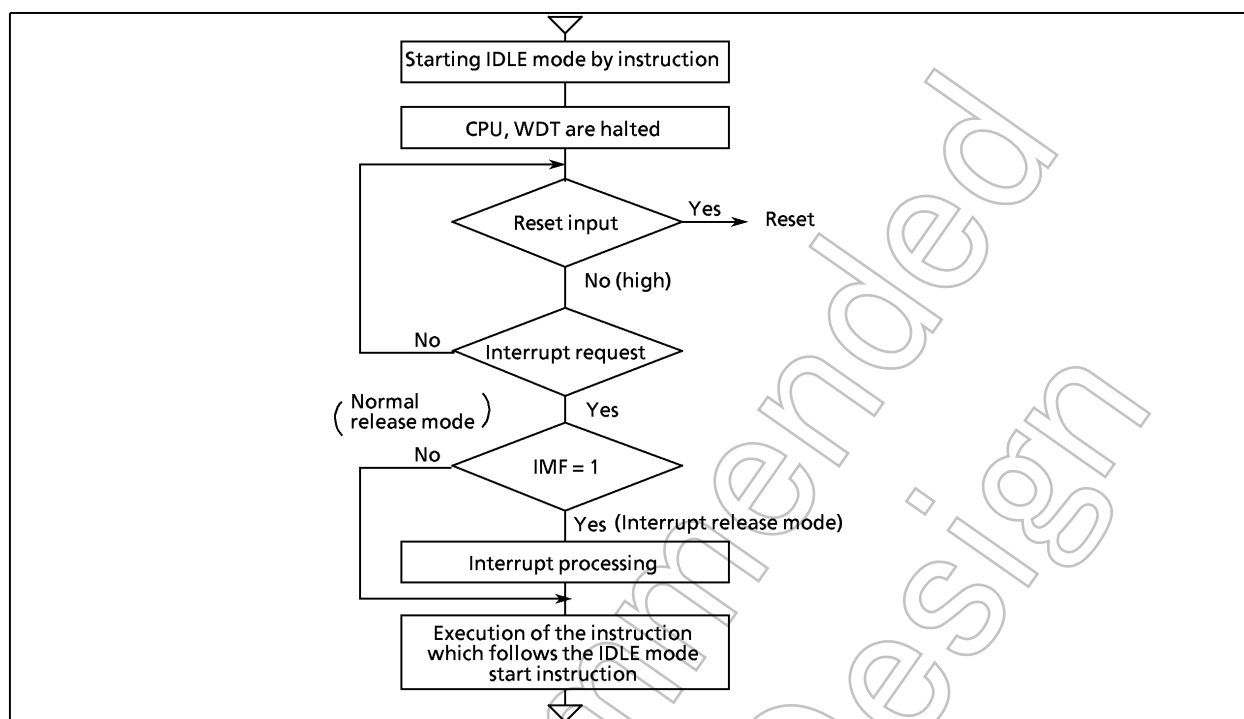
Starting IDLE mode by instruction

CPU, WDT are halted

Reset input

Yes

Reset

No (high)

No

Interrupt request

Yes

( Normal release mode )

No

IMF = 1

Yes (Interrupt release mode)

Interrupt processing

Execution of the instruction which follows the IDLE mode start instruction

Not Recommended for New Design